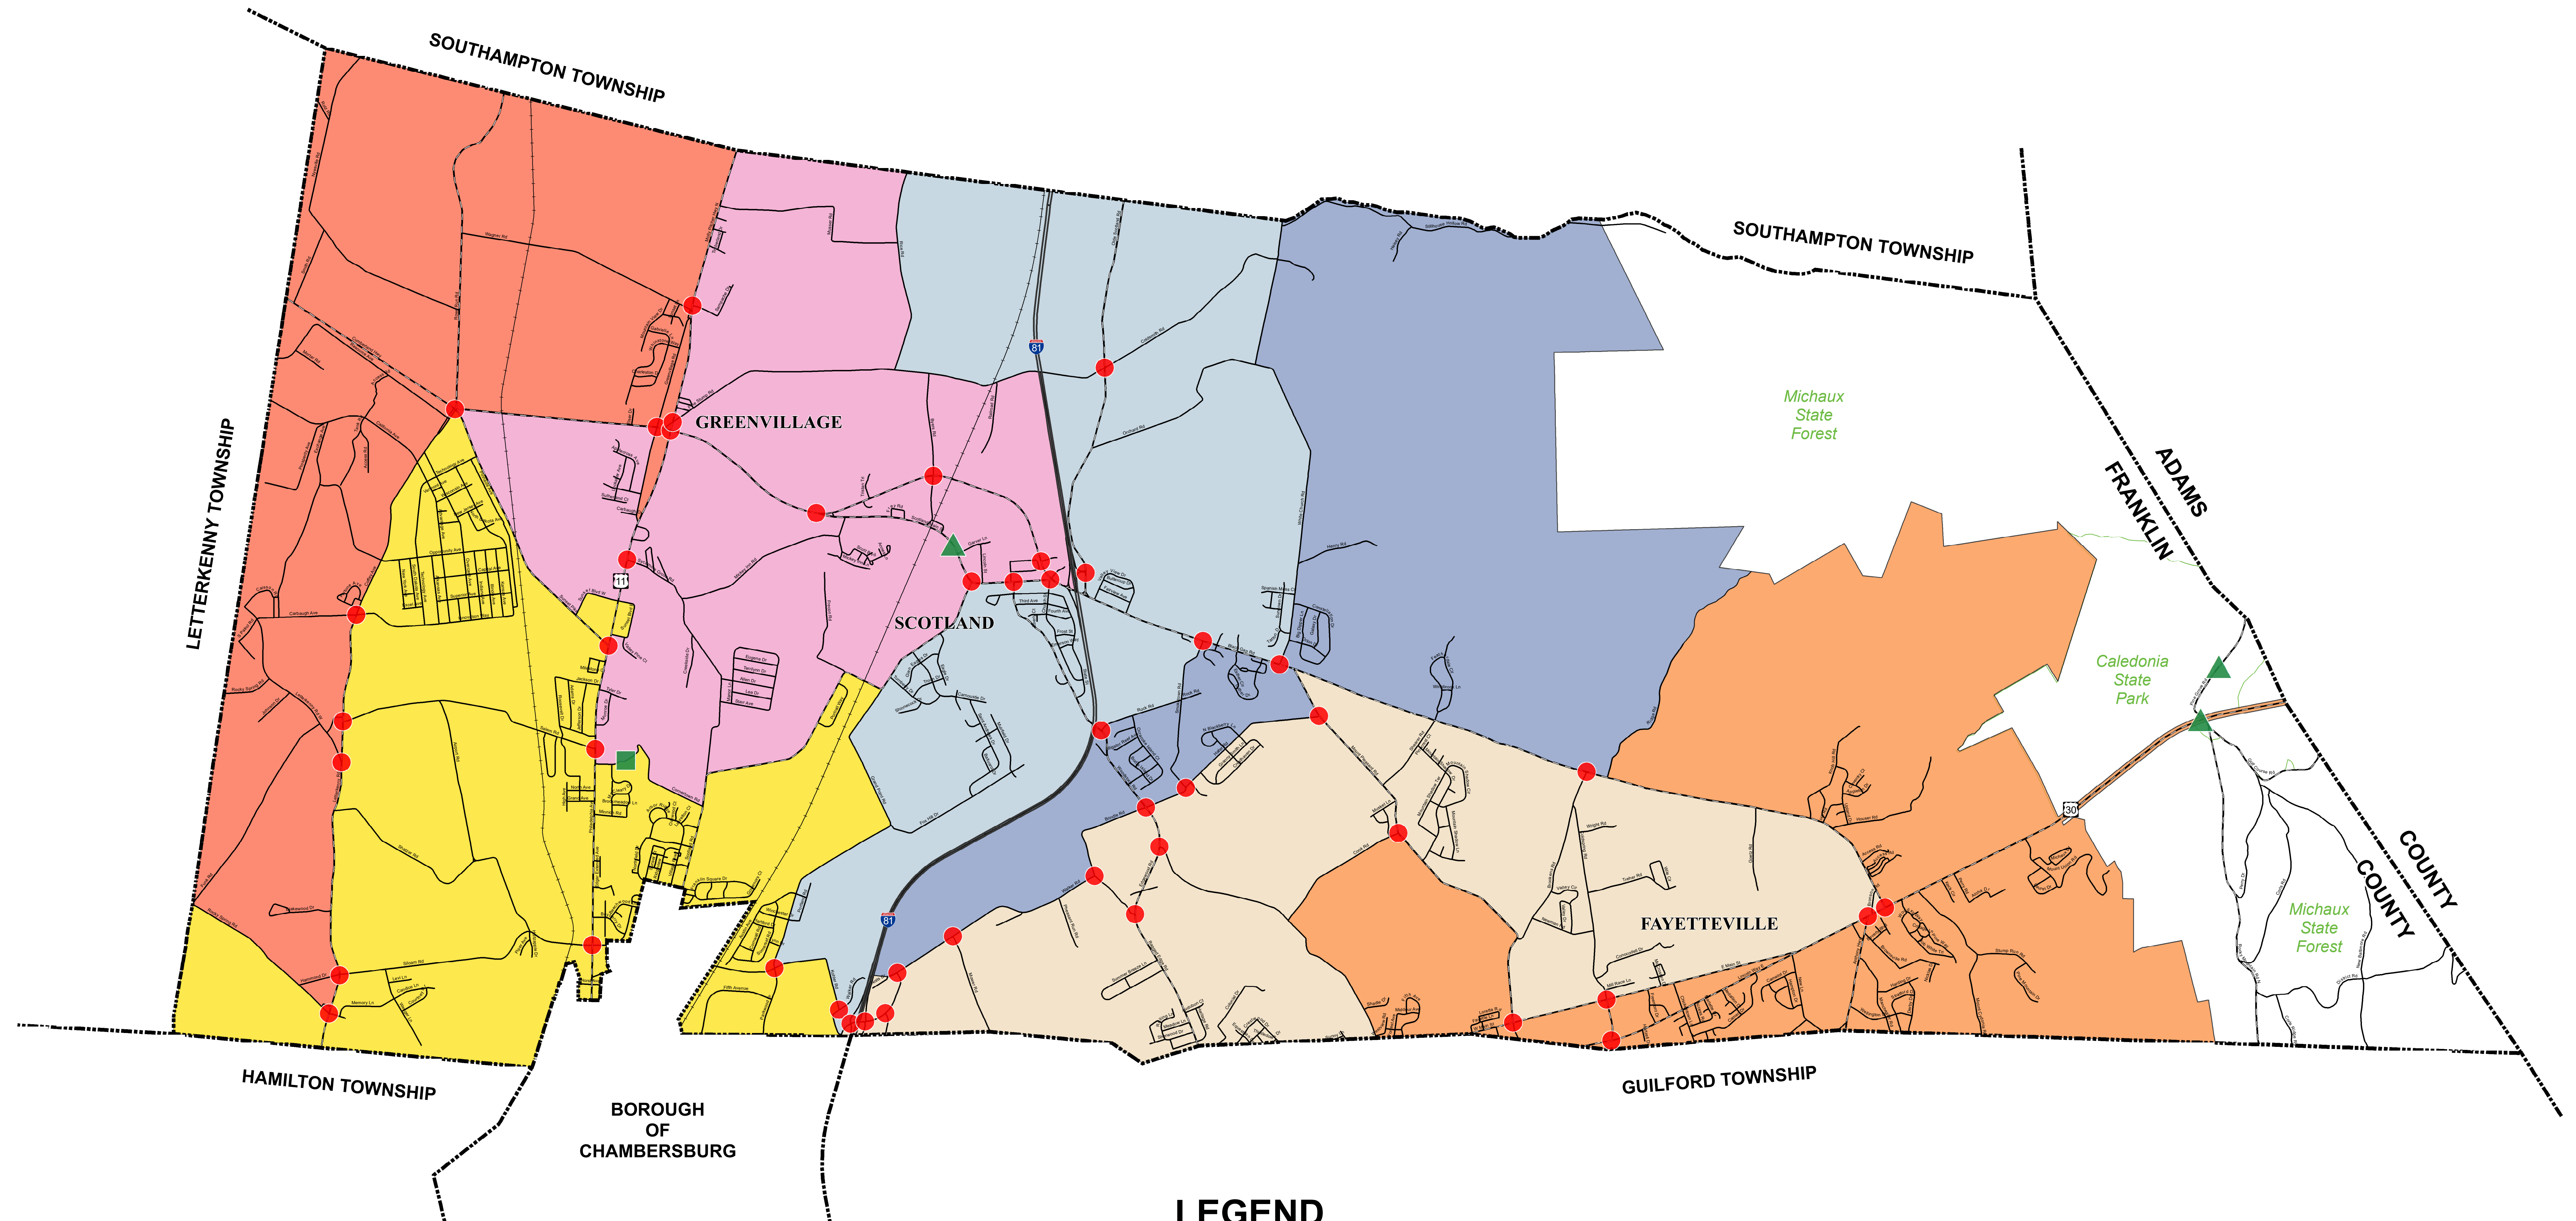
SOUTHAMPTON TOWNSHIP

SOUTHAMPTON TOWNSHIP

LETTERKENNY TOWNSHIP

GREENVILLAGE

SCOTLAND

FAYETTEVILLE

Michaux State Forest

Caledonia State Park

Michaux State Forest

ADAMS

FRANKLIN

COUNTY

COUNTY

81

81

11

30

HAMILTON TOWNSHIP

BOROUGH OF CHAMBERSBURG

GUILFORD TOWNSHIP

LEGEND